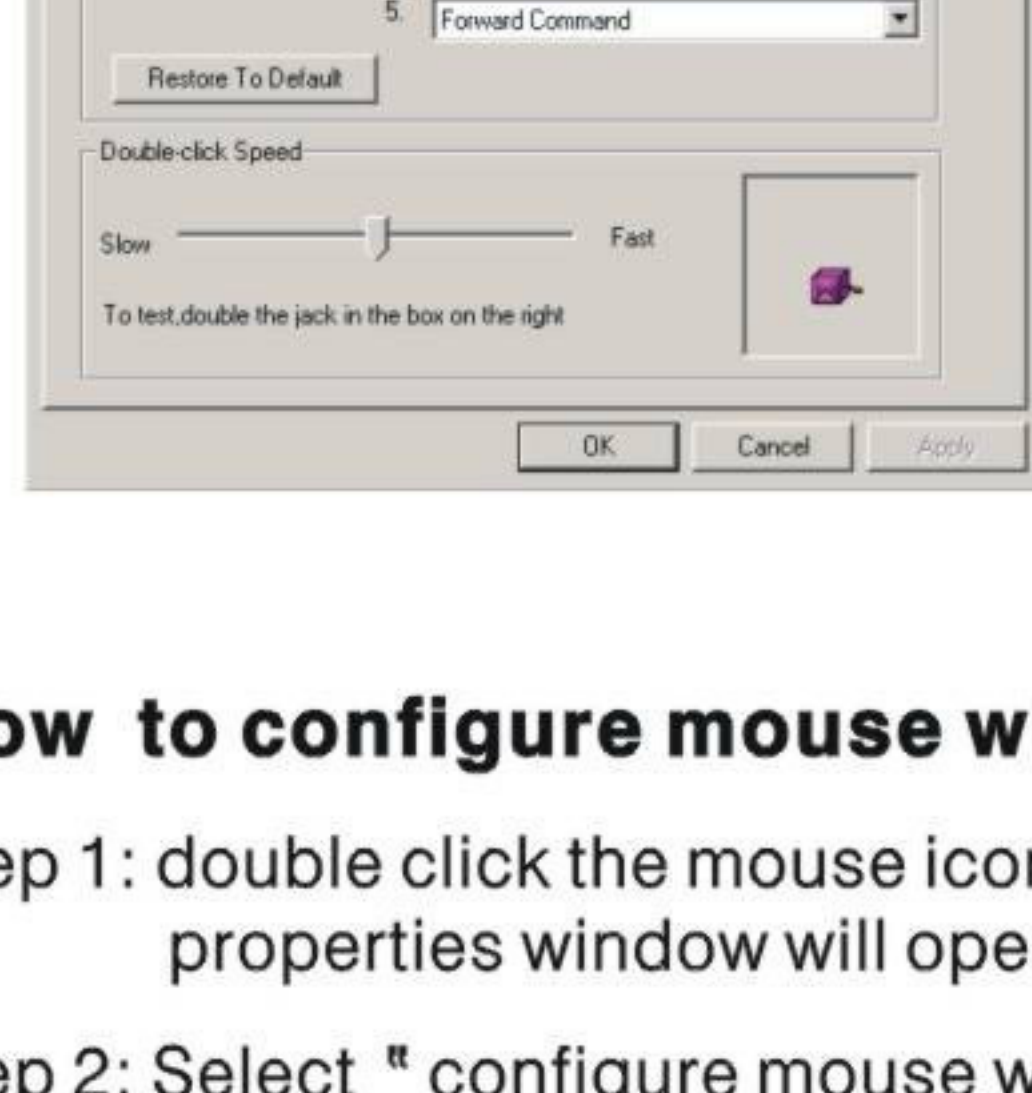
5. Forward Command

Restore To Default

Double-click Speed

Slow Fast

To test,double the jack in the box on the right

OK Cancel Apply

ow to configure mouse w

ep 1: double click the mouse ico properties window will ope

ep 2: Select " configure mouse w